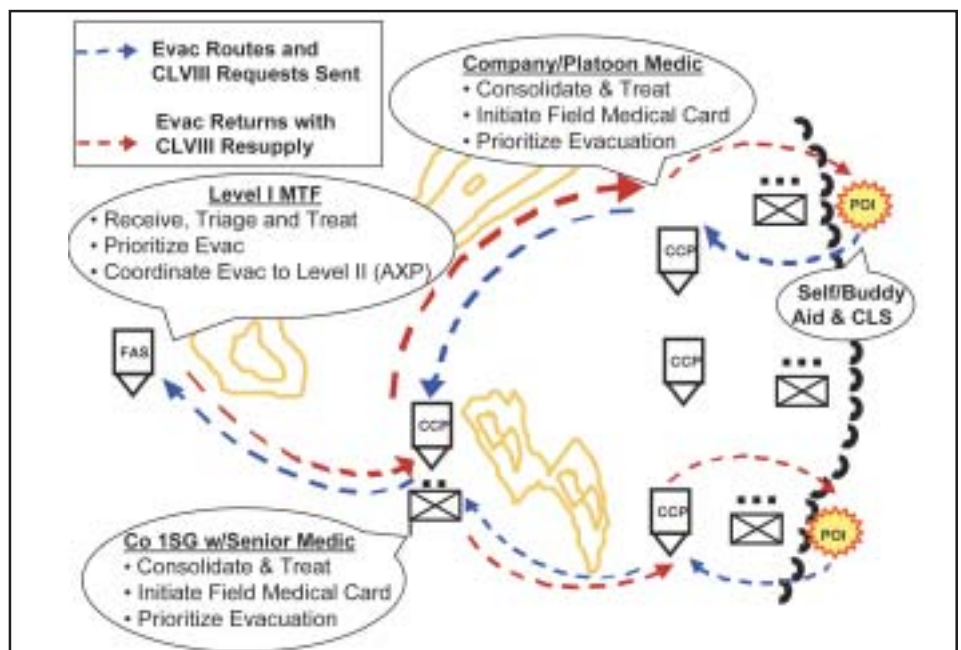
Evac Routes and CLVIII Requests Sent

Evac Returns with CLVIII Resupply

Company/Platoon Medic
• Consolidate & Treat
• Initiate Field Medical Card
• Prioritize Evacuation

Level I MTF
• Receive, Triage and Treat
• Prioritize Evac
• Coordinate Evac to Level II (AXP)

POI

CCP

Self/Buddy Aid & CLS

FAS

CCP

CCP

CCP

POI

Co 1SG w/Senior Medic
• Consolidate & Treat
• Initiate Field Medical Card
• Prioritize Evacuation